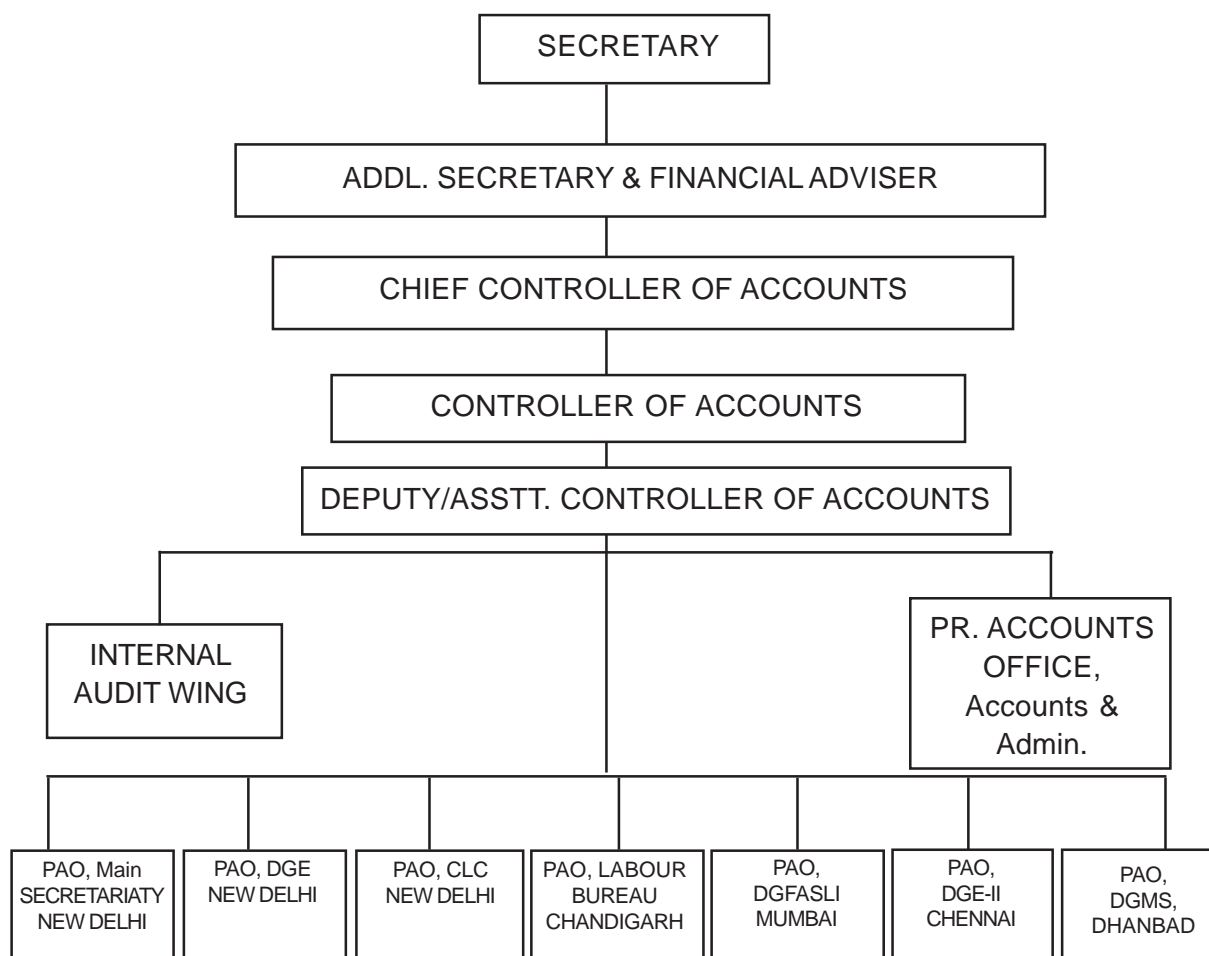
SECRETARY

ADDL. SECRETARY & FINANCIAL ADVISER

CHIEF CONTROLLER OF ACCOUNTS

CONTROLLER OF ACCOUNTS

DEPUTY/ASSTT. CONTROLLER OF ACCOUNTS

INTERNAL AUDIT WING

PR. ACCOUNTS OFFICE, Accounts & Admin.

PAO, Main SECRETARIATY NEW DELHI

PAO, DGE NEW DELHI

PAO, CLC NEW DELHI

PAO, LABOUR BUREAU CHANDIGARH

PAO, DGFASLI MUMBAI

PAO, DGE-II CHENNAI

PAO, DGMS, DHANBAD